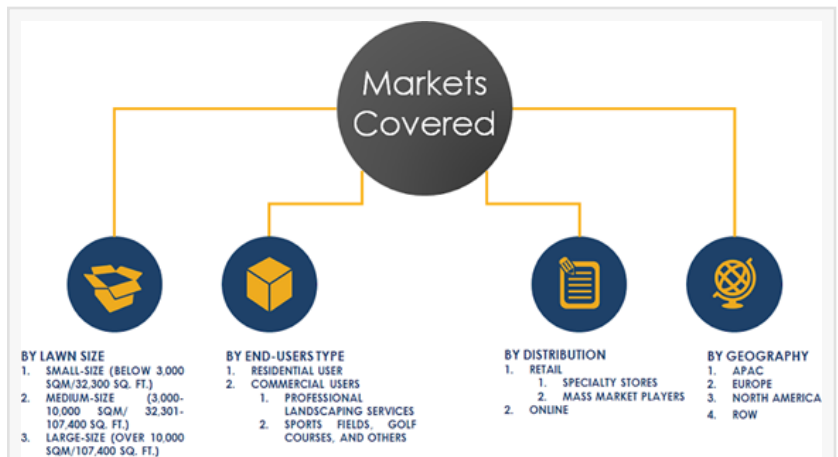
Markets Covered

BY LAWN SIZE
1. SMALL-SIZE (BELOW 3,000 SQM/32,300 SQ. FT.)
2. MEDIUM-SIZE (3,000-10,000 SQM/ 32,301-107,400 SQ. FT.)
3. LARGE-SIZE (OVER 10,000 SQM/107,400 SQ. FT.)

BY END-USERS TYPE
1. RESIDENTIAL USER
2. COMMERCIAL USERS
1. PROFESSIONAL LANDSCAPING SERVICES
2. SPORTS FIELDS, GOLF COURSES, AND OTHERS

BY DISTRIBUTION
1. RETAIL
1. SPECIALTY STORES
2. MASS MARKET PLAYERS
2. ONLINE

BY GEOGRAPHY
1. APAC
2. EUROPE
3. NORTH AMERICA
4. ROW